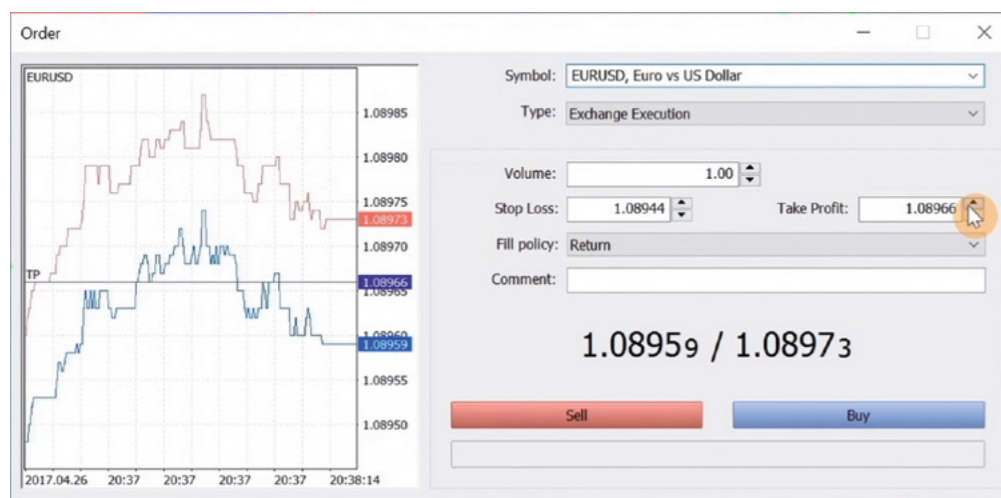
Order

EURUSD

1.08985
1.08980
1.08975
1.08973
1.08970
TP
1.08966
1.08965
1.08960
1.08959
1.08955
1.08950

2017.04.26 20:37 20:37 20:37 20:37 20:37 20:38:14

Symbol: EURUSD, Euro vs US Dollar
Type: Exchange Execution

Volume: 1.00
Stop Loss: 1.08944
Take Profit: 1.08966
Fill policy: Return
Comment:

1.08959 / 1.08973

Sell
Buy